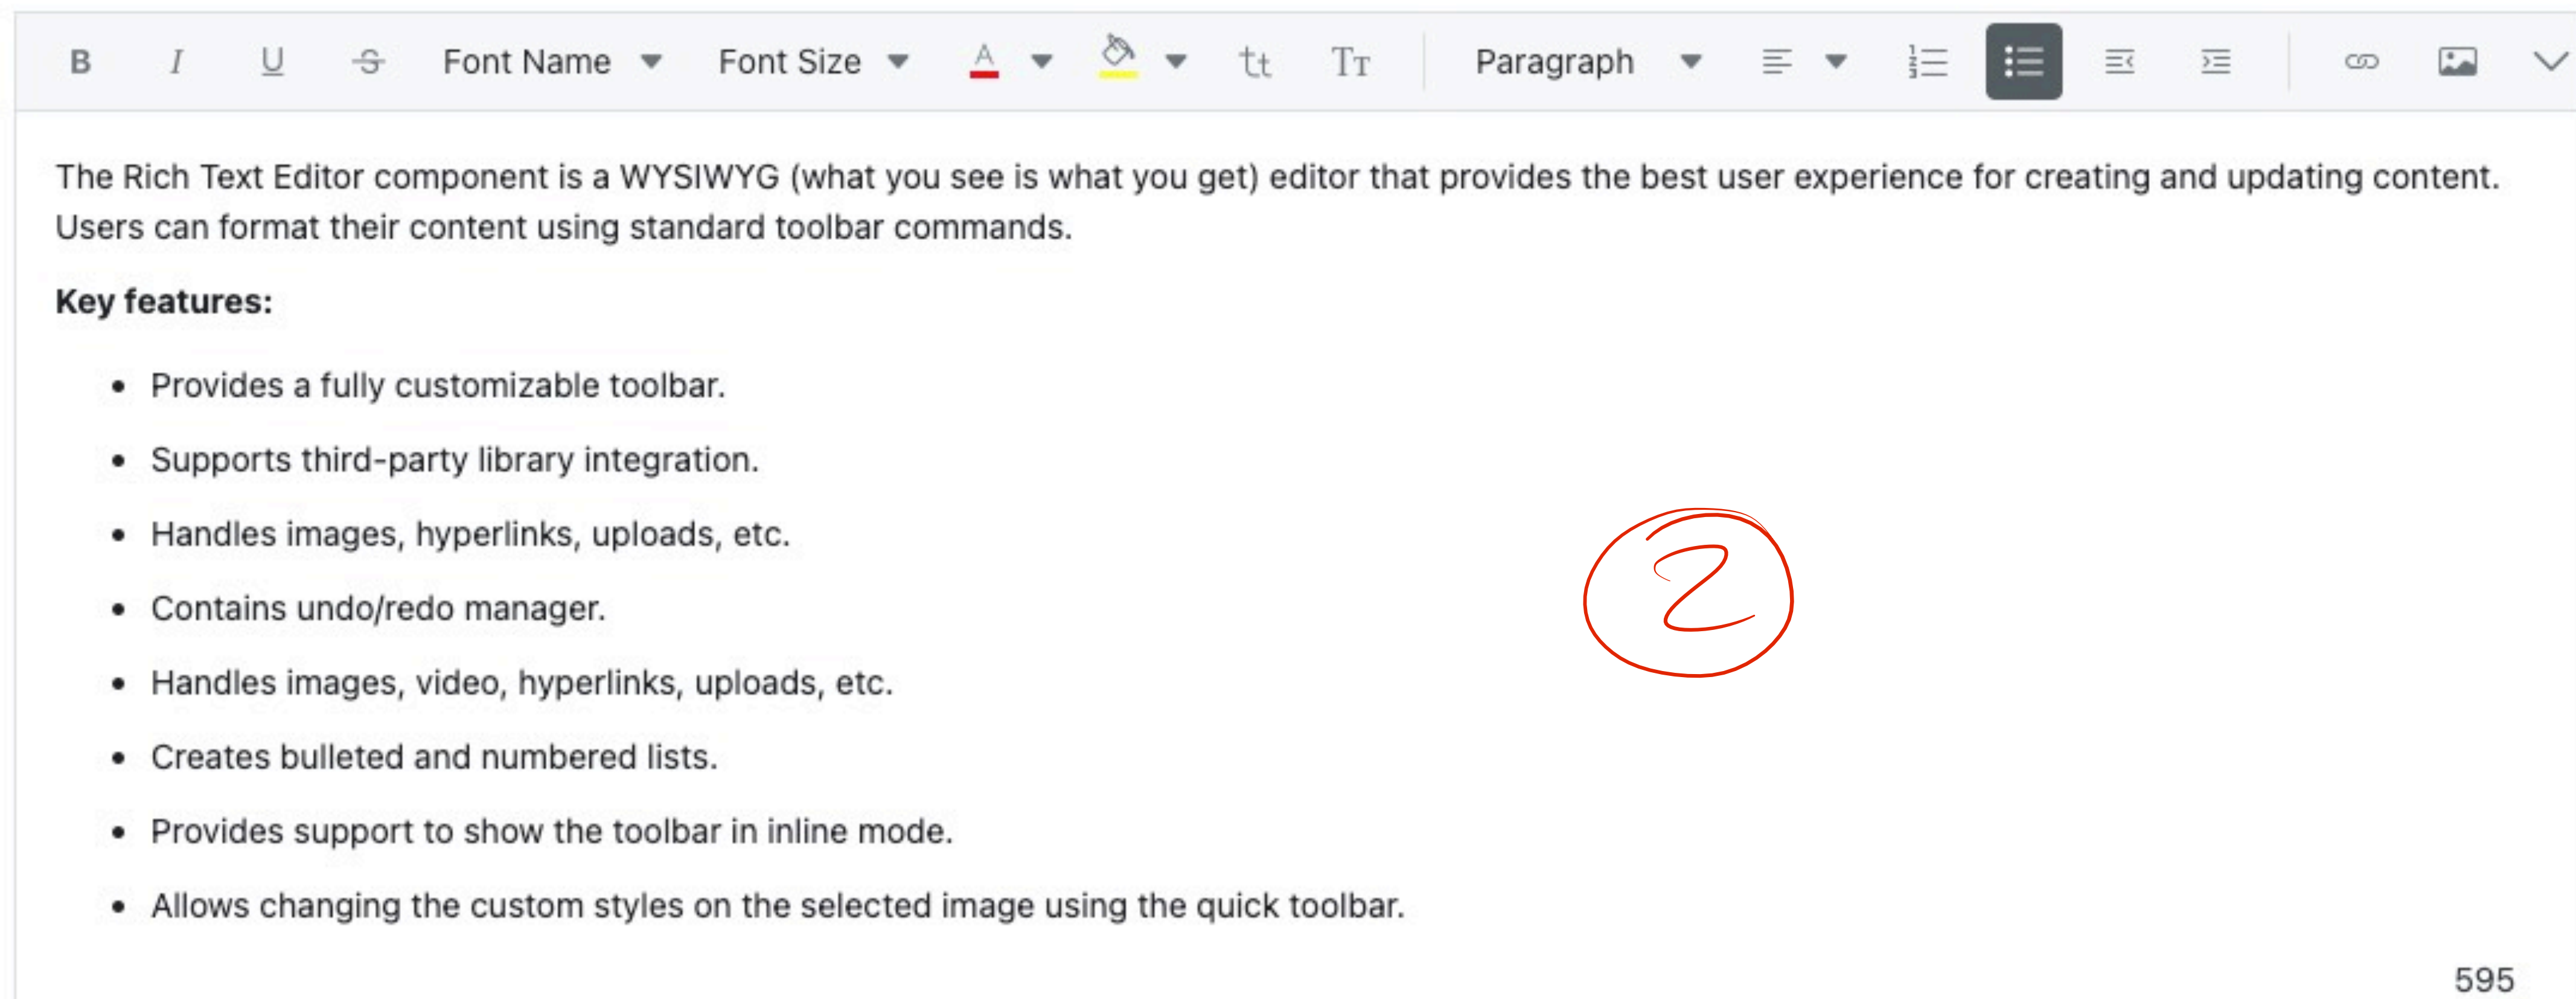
B I U S Font Name Font Size A tt TT Paragraph

The Rich Text Editor component is a WYSIWYG (what you see is what you get) editor that provides the best user experience for creating and updating content. Users can format their content using standard toolbar commands.

**Key features:**

- Provides a fully customizable toolbar.
- Supports third-party library integration.
- Handles images, hyperlinks, uploads, etc.
- Contains undo/redo manager.
- Handles images, video, hyperlinks, uploads, etc.
- Creates bulleted and numbered lists.
- Provides support to show the toolbar in inline mode.
- Allows changing the custom styles on the selected image using the quick toolbar.

2

595